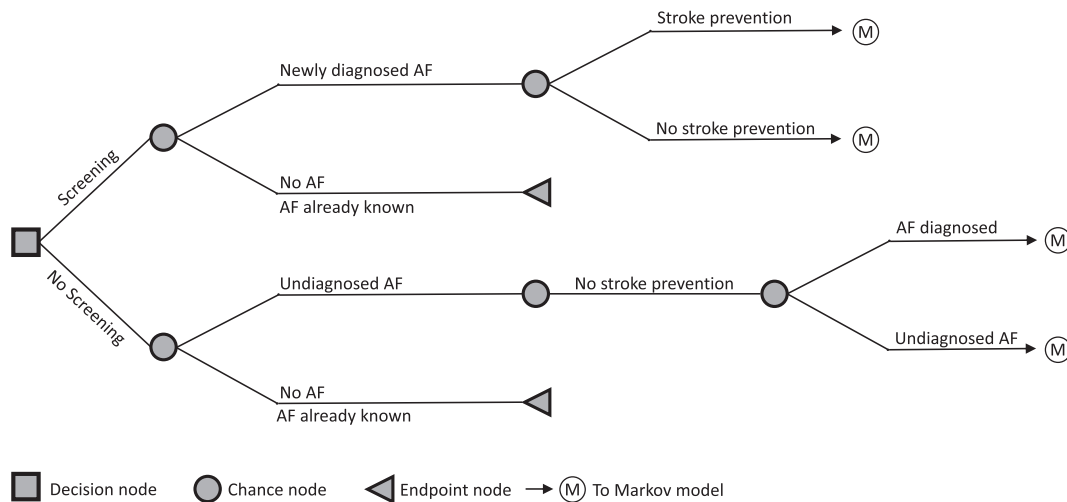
Screening

Newly diagnosed AF

Stroke prevention
M

No stroke prevention
M

No AF
AF already known

No Screening

Undiagnosed AF

No stroke prevention

AF diagnosed
M

Undiagnosed AF
M

No AF
AF already known

Decision node
Chance node
Endpoint node
M To Markov model